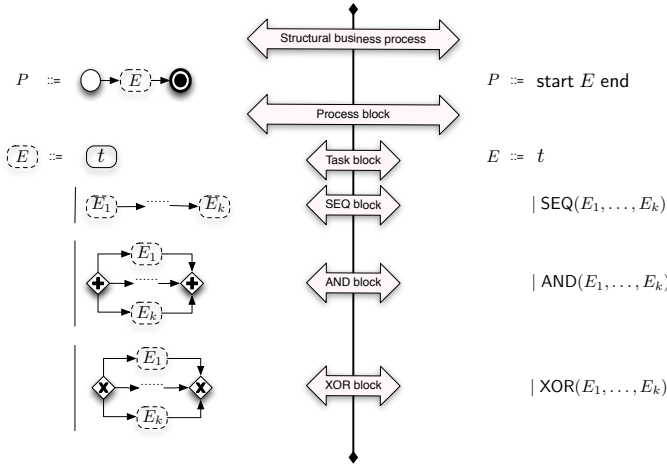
Structural business process

$P$ ::= $E$

$P$ ::= start $E$ end

Process block

$E$ ::= $t$

Task block

$E$ ::= $t$

$E_1$ $E_k$

SEQ block

$| \ \mathsf{SEQ}(E_1, \ldots, E_k$

$E_1$ $E_k$

AND block

$| \ \mathsf{AND}(E_1, \ldots, E_k$

$E_1$ $E_k$

XOR block

$| \ \mathsf{XOR}(E_1, \ldots, E_k$